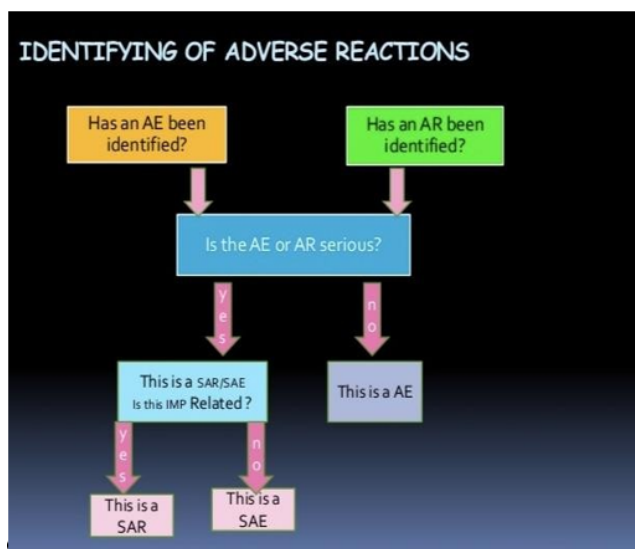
IDENTIFYING OF ADVERSE REACTIONS

Has an AE been identified?

Has an AR been identified?

Is the AE or AR serious?

yes

no

This is a SAR/SAE
Is this IMP Related?

This is a AE

yes

no

This is a SAR

This is a SAE